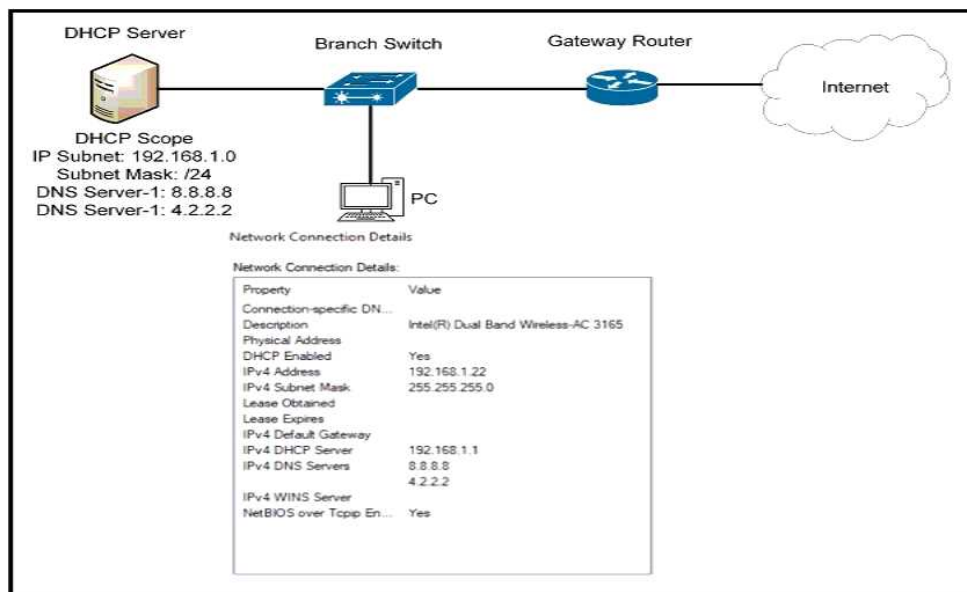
DHCP Server

Branch Switch

Gateway Router

Internet

DHCP Scope
IP Subnet: 192.168.1.0
Subnet Mask: /24
DNS Server-1: 8.8.8.8
DNS Server-1: 4.2.2.2

PC

Network Connection Details

Network Connection Details:

| Property | Value |
|---|---|
| Connection-specific DN... | |
| Description | Intel(R) Dual Band Wireless-AC 3165 |
| Physical Address | |
| DHCP Enabled | Yes |
| IPv4 Address | 192.168.1.22 |
| IPv4 Subnet Mask | 255.255.255.0 |
| Lease Obtained | |
| Lease Expires | |
| IPv4 Default Gateway | |
| IPv4 DHCP Server | 192.168.1.1 |
| IPv4 DNS Servers | 8.8.8.8 |
| | 4.2.2.2 |
| IPv4 WINS Server | |
| NetBIOS over Tcpip En... | Yes |